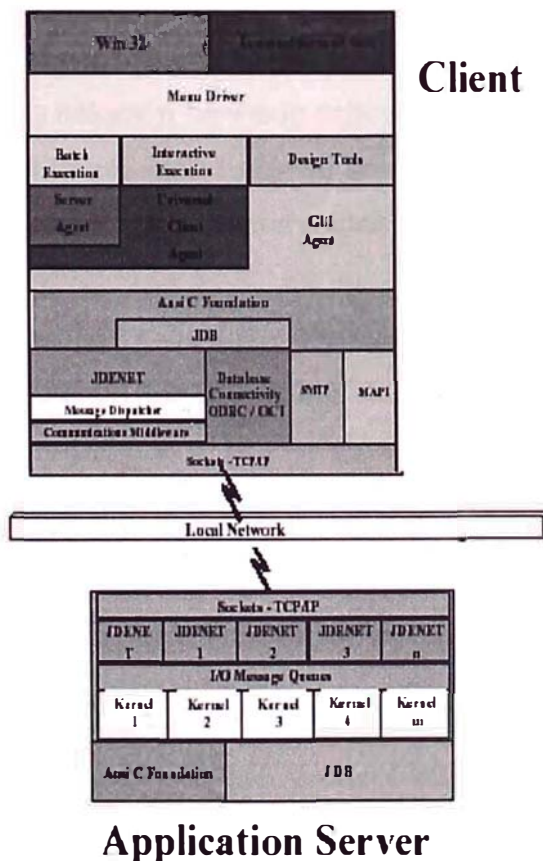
Win 32

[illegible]

Client

Menu Driver

Batch Execution

Interactive Execution

Design Tools

Server Agent

Universal Client Agent

GUI Agent

Ansi C Foundation

JDB

JDENET

Message Dispatcher

Communications Middleware

Database Connectivity ODBC / OCI

SMTP

MAPI

Sockets - TCP/IP

Local Network

Sockets - TCP/IP

| JDENET | JDENET 1 | JDENET 2 | JDENET 3 | JDENET n |
|---|---|---|---|---|

I/O Message Queues

| Kernel 1 | Kernel 2 | Kernel 3 | Kernel 4 | Kernel m |
|---|---|---|---|---|

Ansi C Foundation

JDB

Application Server